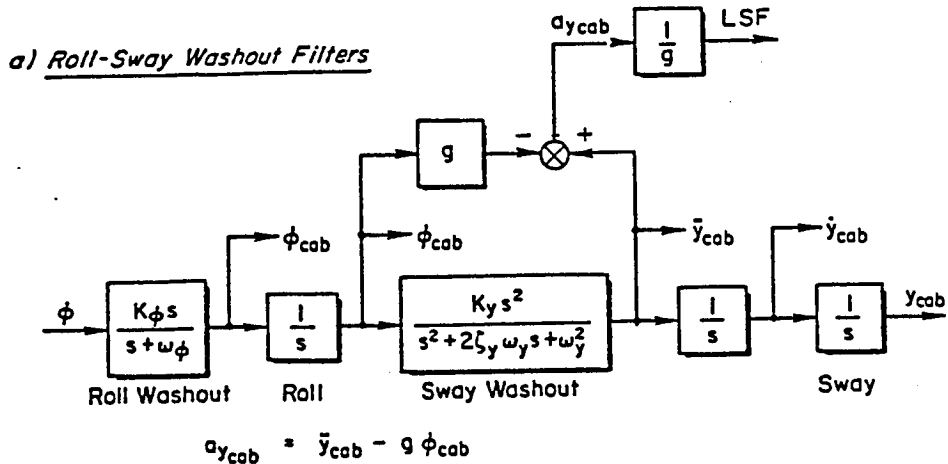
a) Roll-Sway Washout Filters

$a_{y_{cab}}$

$\frac{1}{g}$

LSF

g

−

+

$\dot{\phi}_{cab}$

$\phi_{cab}$

$\ddot{y}_{cab}$

$\dot{y}_{cab}$

$\ddot{\phi}$

$\frac{K_{\phi} s}{s+\omega_{\phi}}$

$\frac{1}{s}$

$\frac{K_y s^2}{s^2+2\zeta_y \omega_y s+\omega_y^2}$

$\frac{1}{s}$

$\frac{1}{s}$

$y_{cab}$

Roll Washout

Roll

Sway Washout

Sway

$a_{y_{cab}} = \ddot{y}_{cab} - g\,\phi_{cab}$